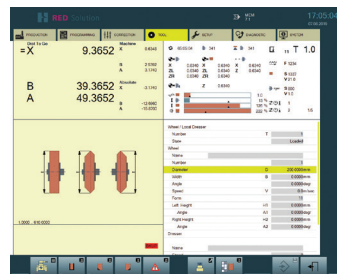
RED Solution
17:05:0

PRODUCTION | PROGRAMMING | CORRECTION | TOOL | SETUP | DIAGNOSTIC | SYSTEM

Dist To Go
= X 9.3652
Machine
X 0.6345
B 3.5760
A 0.1743
Absolute
X -3.1742

B 39.3652
A 49.3652
B -12.6882
A -12.0707

T 1.0
F 1234
S 1227

1.000 9/10.0000

Wheel / Local Dresser
Number T
State Loaded
Wheel
Name
Number
Diameter D 200.0000mm
Width B 20.0000mm
Angle 0.0000deg
Speed V m/s
Form
Left Height H1 0.0000mm
Angle A1 0.0000deg
Right Height H2 0.0000mm
Angle A2 0.0000deg
Dresser
Name